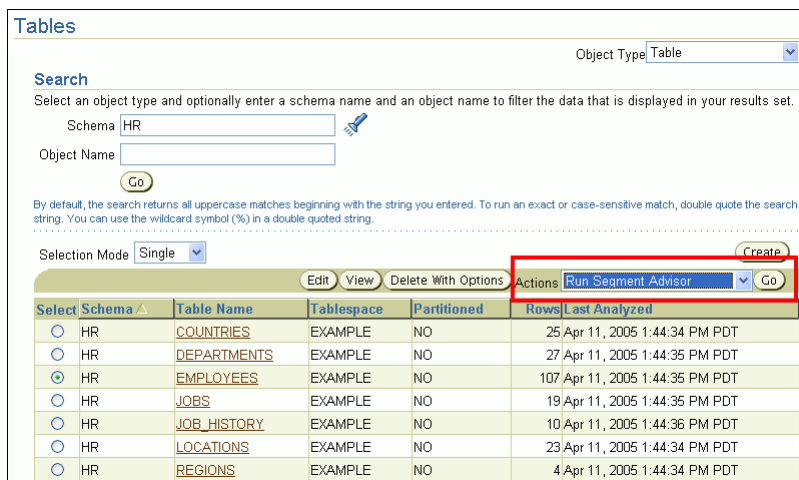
Tables

Object Type Table

Search

Select an object type and optionally enter a schema name and an object name to filter the data that is displayed in your results set.

Schema HR

Object Name

Go

By default, the search returns all uppercase matches beginning with the string you entered. To run an exact or case-sensitive match, double quote the search string. You can use the wildcard symbol (%) in a double quoted string.

Selection Mode Single

Create

Edit View Delete With Options Actions Run Segment Advisor Go

| Select | Schema △ | Table Name | Tablespace | Partitioned | Rows | Last Analyzed |
|---|---|---|---|---|---|---|
| ○ | HR | COUNTRIES | EXAMPLE | NO | 25 | Apr 11, 2005 1:44:34 PM PDT |
| ○ | HR | DEPARTMENTS | EXAMPLE | NO | 27 | Apr 11, 2005 1:44:35 PM PDT |
| ⊙ | HR | EMPLOYEES | EXAMPLE | NO | 107 | Apr 11, 2005 1:44:35 PM PDT |
| ○ | HR | JOBS | EXAMPLE | NO | 19 | Apr 11, 2005 1:44:35 PM PDT |
| ○ | HR | JOB_HISTORY | EXAMPLE | NO | 10 | Apr 11, 2005 1:44:36 PM PDT |
| ○ | HR | LOCATIONS | EXAMPLE | NO | 23 | Apr 11, 2005 1:44:34 PM PDT |
| ○ | HR | REGIONS | EXAMPLE | NO | 4 | Apr 11, 2005 1:44:34 PM PDT |